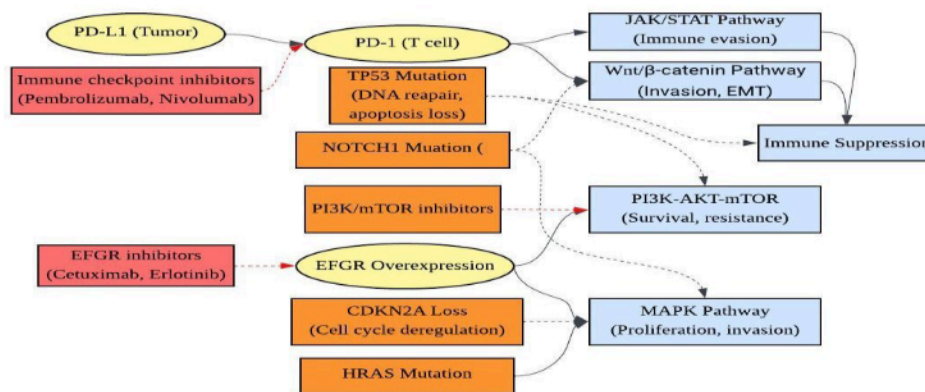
PD-L1 (Tumor)

PD-1 (T cell)

JAK/STAT Pathway (Immune evasion)

Immune checkpoint inhibitors (Pembrolizumab, Nivolumab)

TP53 Mutation (DNA reapair, apoptosis loss)

Wnt/β-catenin Pathway (Invasion, EMT)

Immune Suppression

NOTCH1 Muation (

PI3K/mTOR inhibitors

PI3K-AKT-mTOR (Survival, resistance)

EFGR inhibitors (Cetuximab, Erlotinib)

EFGR Overexpression

CDKN2A Loss (Cell cycle deregulation)

MAPK Pathway (Proliferation, invasion)

HRAS Mutation